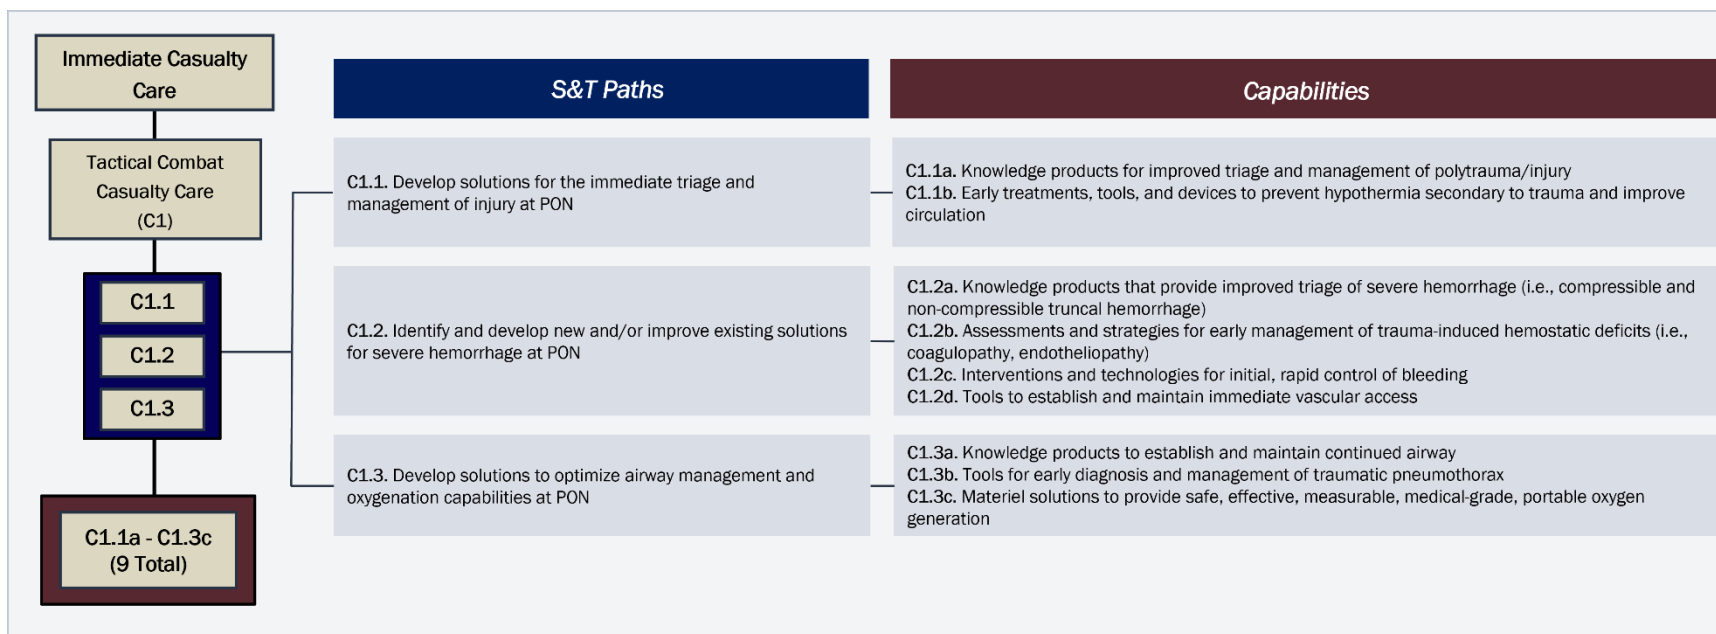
Immediate Casualty Care

Tactical Combat Casualty Care (C1)

C1.1

C1.2

C1.3

C1.1a - C1.3c (9 Total)

| S&T Paths | Capabilities |
|---|---|
| C1.1. Develop solutions for the immediate triage and management of injury at PON | C1.1a. Knowledge products for improved triage and management of polytrauma/injury<br>C1.1b. Early treatments, tools, and devices to prevent hypothermia secondary to trauma and improve circulation |
| C1.2. Identify and develop new and/or improve existing solutions for severe hemorrhage at PON | C1.2a. Knowledge products that provide improved triage of severe hemorrhage (i.e., compressible and non-compressible truncal hemorrhage)<br>C1.2b. Assessments and strategies for early management of trauma-induced hemostatic deficits (i.e., coagulopathy, endotheliopathy)<br>C1.2c. Interventions and technologies for initial, rapid control of bleeding<br>C1.2d. Tools to establish and maintain immediate vascular access |
| C1.3. Develop solutions to optimize airway management and oxygenation capabilities at PON | C1.3a. Knowledge products to establish and maintain continued airway<br>C1.3b. Tools for early diagnosis and management of traumatic pneumothorax<br>C1.3c. Materiel solutions to provide safe, effective, measurable, medical-grade, portable oxygen generation |